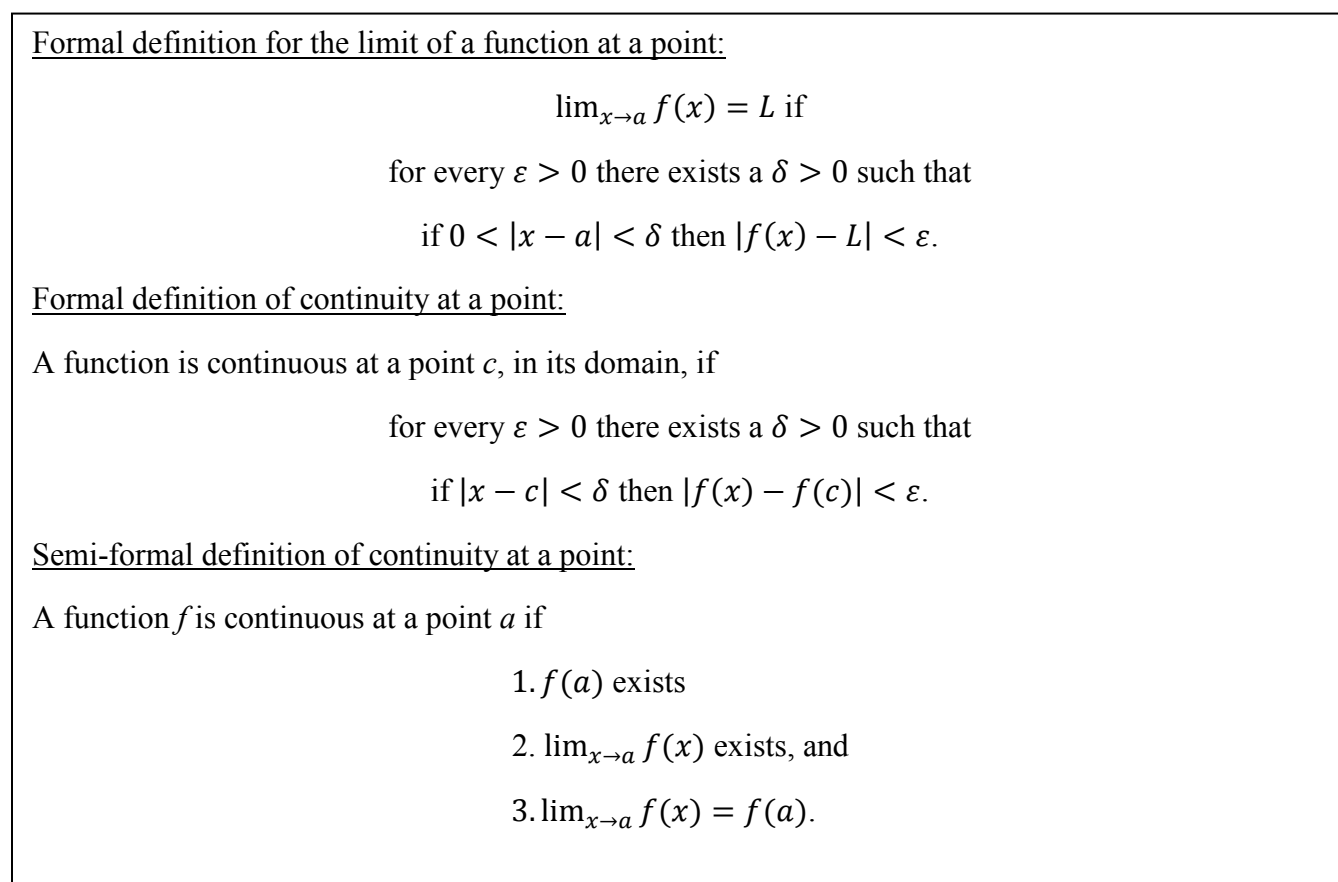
Formal definition for the limit of a function at a point:

$\lim_{x \to a} f(x) = L$ if

for every $\varepsilon > 0$ there exists a $\delta > 0$ such that

if $0 < |x - a| < \delta$ then $|f(x) - L| < \varepsilon$.

Formal definition of continuity at a point:

A function is continuous at a point $c$, in its domain, if

for every $\varepsilon > 0$ there exists a $\delta > 0$ such that

if $|x - c| < \delta$ then $|f(x) - f(c)| < \varepsilon$.

Semi-formal definition of continuity at a point:

A function $f$ is continuous at a point $a$ if

1. $f(a)$ exists

2. $\lim_{x \to a} f(x)$ exists, and

3. $\lim_{x \to a} f(x) = f(a)$.